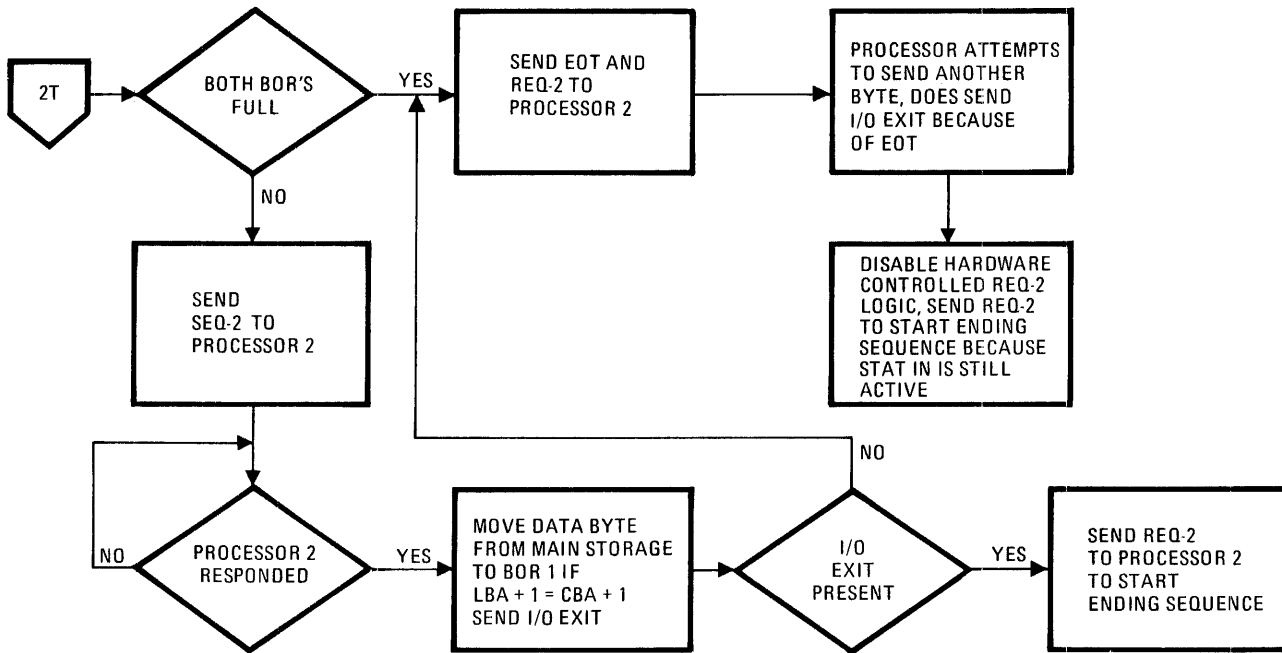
2T

BOTH BOR'S FULL

YES

NO

SEND EOT AND REQ-2 TO PROCESSOR 2

PROCESSOR ATTEMPTS TO SEND ANOTHER BYTE, DOES SEND I/O EXIT BECAUSE OF EOT

DISABLE HARDWARE CONTROLLED REQ-2 LOGIC, SEND REQ-2 TO START ENDING SEQUENCE BECAUSE STAT IN IS STILL ACTIVE

SEND SEQ-2 TO PROCESSOR 2

NO

NO

PROCESSOR 2 RESPONDED

YES

MOVE DATA BYTE FROM MAIN STORAGE TO BOR 1 IF LBA + 1 = CBA + 1 SEND I/O EXIT

I/O EXIT PRESENT

YES

SEND REQ-2 TO PROCESSOR 2 TO START ENDING SEQUENCE